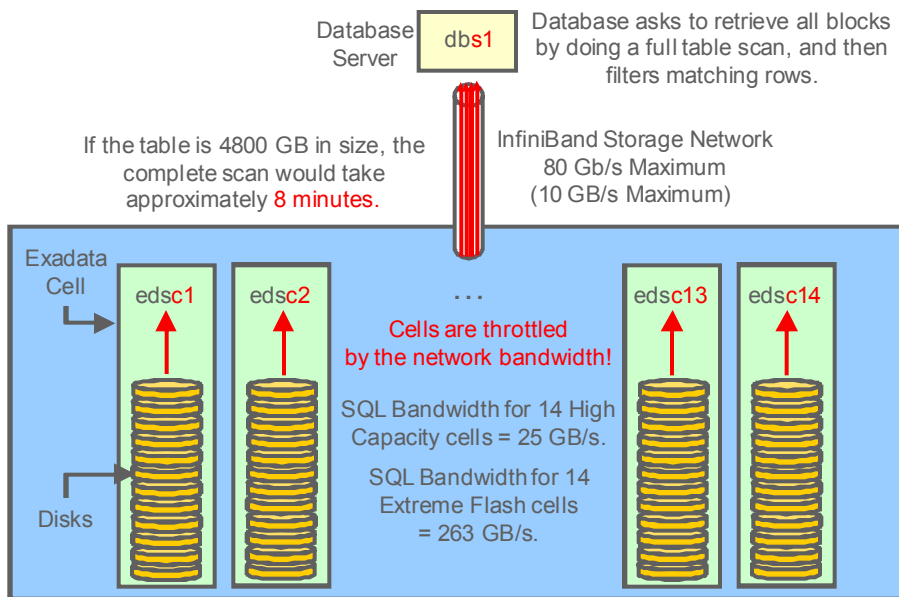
Database Server

dbs1

Database asks to retrieve all blocks by doing a full table scan, and then filters matching rows.

If the table is 4800 GB in size, the complete scan would take approximately 8 minutes.

InfiniBand Storage Network
80 Gb/s Maximum
(10 GB/s Maximum)

Exadata Cell

edsc1

edsc2

...

edsc13

edsc14

Cells are throttled by the network bandwidth!

SQL Bandwidth for 14 High Capacity cells = 25 GB/s.

SQL Bandwidth for 14 Extreme Flash cells = 263 GB/s.

Disks